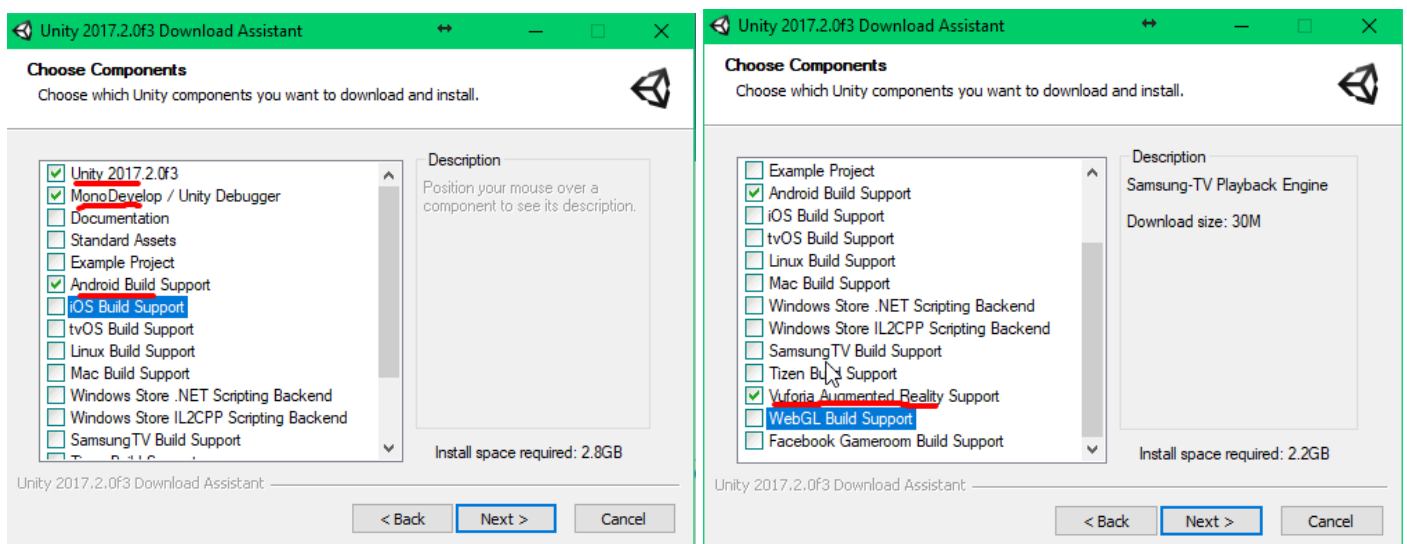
Unity 2017.2.0f3 Download Assistant

Choose Components
Choose which Unity components you want to download and install.

Unity 2017.2.0f3
MonoDevelop / Unity Debugger
Documentation
Standard Assets
Example Project
Android Build Support
iOS Build Support
tvOS Build Support
Linux Build Support
Mac Build Support
Windows Store .NET Scripting Backend
Windows Store IL2CPP Scripting Backend
SamsungTV Build Support
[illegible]

Description
Position your mouse over a component to see its description.

Install space required: 2.8GB

Unity 2017.2.0f3 Download Assistant

< Back
Next >
Cancel

Unity 2017.2.0f3 Download Assistant

Choose Components
Choose which Unity components you want to download and install.

Example Project
Android Build Support
iOS Build Support
tvOS Build Support
Linux Build Support
Mac Build Support
Windows Store .NET Scripting Backend
Windows Store IL2CPP Scripting Backend
SamsungTV Build Support
Tizen Build Support
Vuforia Augmented Reality Support
WebGL Build Support
Facebook Gameroom Build Support

Description
Samsung-TV Playback Engine

Download size: 30M

Install space required: 2.2GB

Unity 2017.2.0f3 Download Assistant

< Back
Next >
Cancel